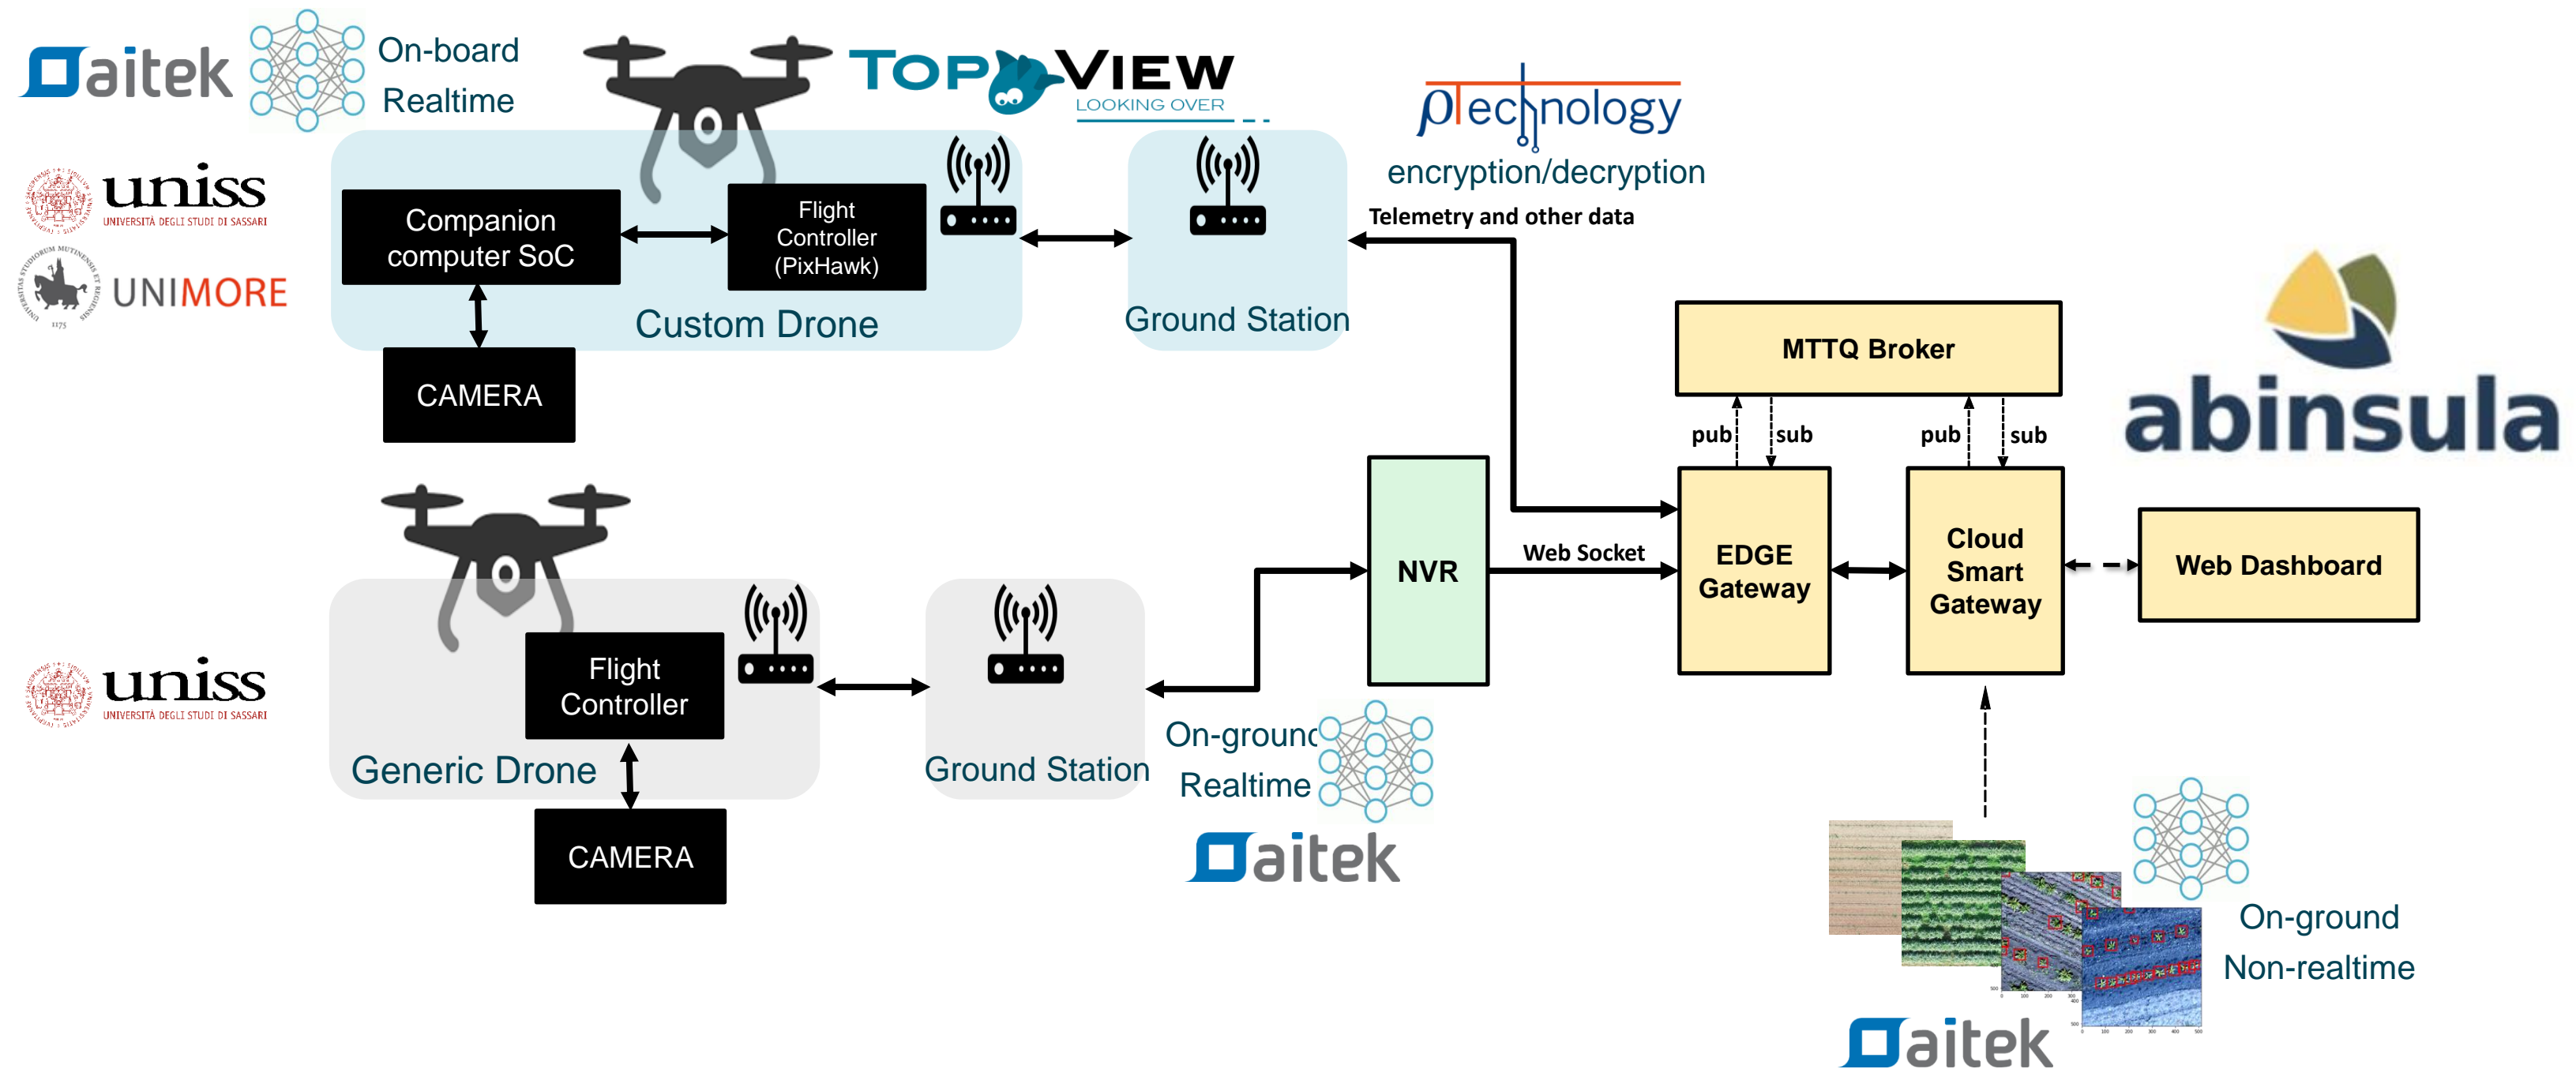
aitek

On-board Realtime

TOP VIEW LOOKING OVER

ptechnology

encryption/decryption

uniss UNIVERSITÀ DEGLI STUDI DI SASSARI

UNIMORE

Companion computer SoC

Flight Controller (PixHawk)

Custom Drone

CAMERA

Ground Station

Telemetry and other data

MTTQ Broker

pub

sub

pub

sub

abinsula

NVR

Web Socket

EDGE Gateway

Cloud Smart Gateway

Web Dashboard

uniss UNIVERSITÀ DEGLI STUDI DI SASSARI

Flight Controller

Generic Drone

CAMERA

Ground Station

On-ground Realtime

aitek

On-ground Non-realtime

aitek